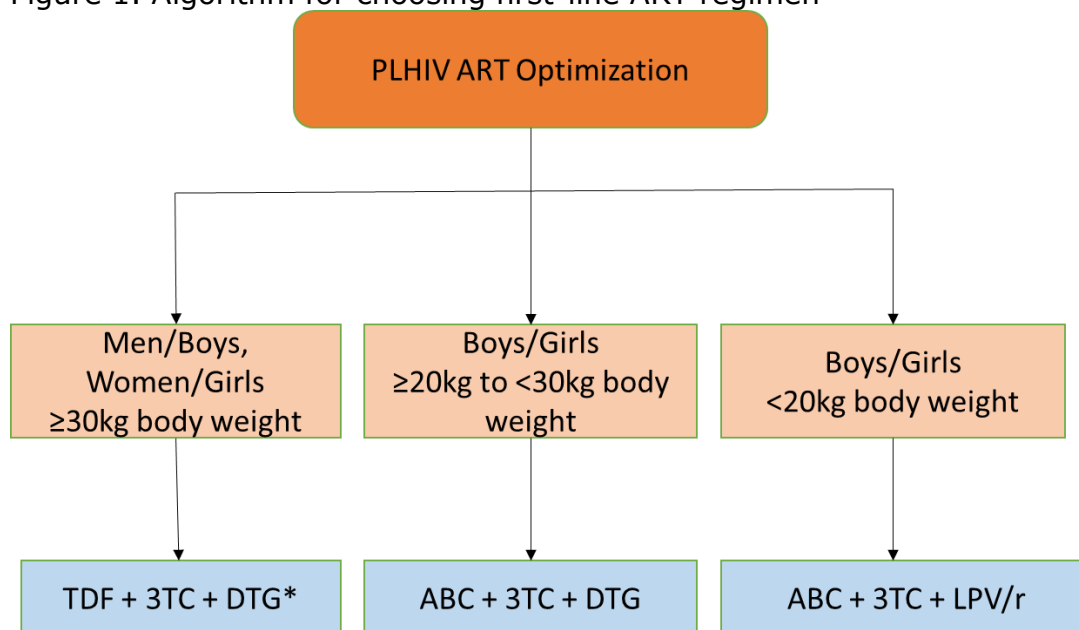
Figure 1: Algorithm for choosing first-line ART regimen

PLHIV ART Optimization

Men/Boys, Women/Girls ≥30kg body weight

Boys/Girls ≥20kg to <30kg body weight

Boys/Girls <20kg body weight

TDF + 3TC + DTG*

ABC + 3TC + DTG

ABC + 3TC + LPV/r